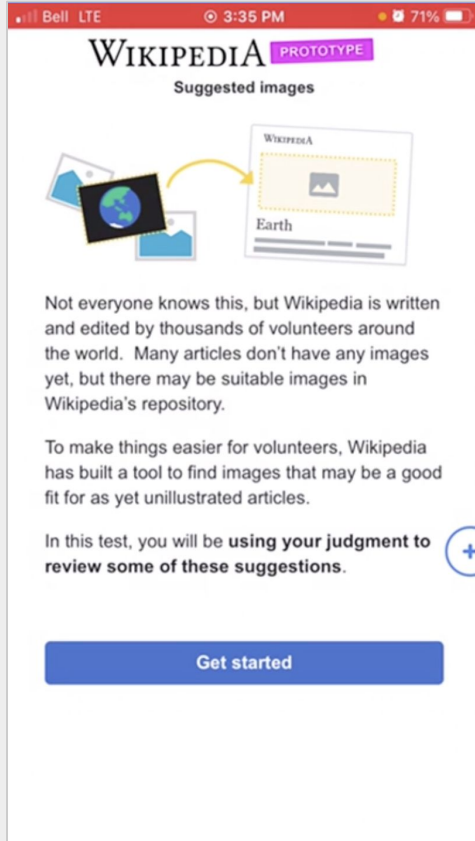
Bell LTE 3:35 PM 71%

WIKIPEDIA PROTOTYPE

Suggested images

WIKIPEDIA

Earth

Not everyone knows this, but Wikipedia is written and edited by thousands of volunteers around the world. Many articles don't have any images yet, but there may be suitable images in Wikipedia's repository.

To make things easier for volunteers, Wikipedia has built a tool to find images that may be a good fit for as yet unillustrated articles.

In this test, you will be **using your judgment to review some of these suggestions**.

Get started